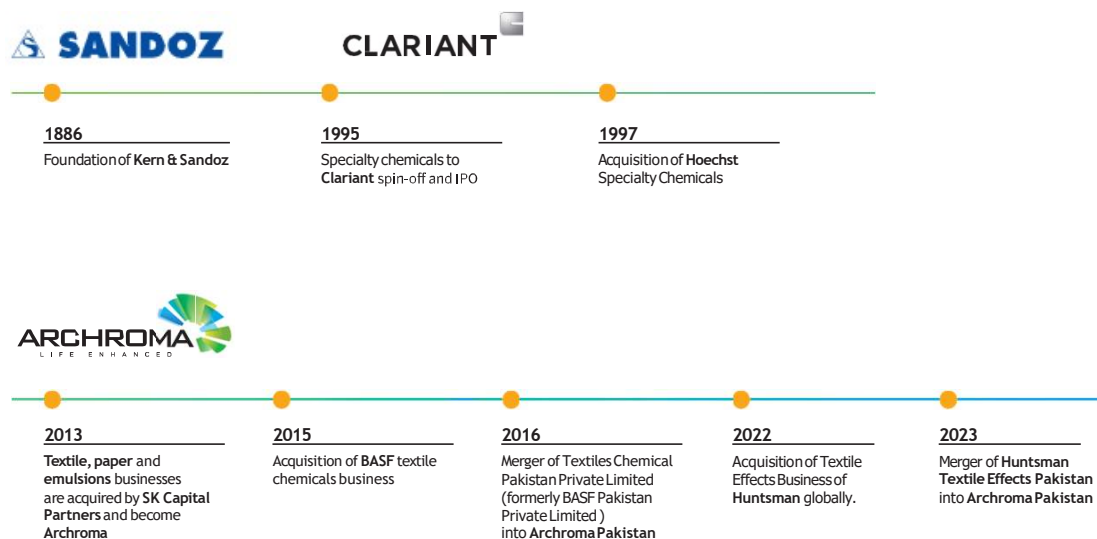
SANDOZ

CLARIANT

1886
Foundation of Kern & Sandoz

1995
Specialty chemicals to Clariant spin-off and IPO

1997
Acquisition of Hoechst Specialty Chemicals

ARCHROMA
LIFE ENHANCED

2013
Textile, paper and emulsions businesses are acquired by SK Capital Partners and become Archroma

2015
Acquisition of BASF textile chemicals business

2016
Merger of Textiles Chemical Pakistan Private Limited (formerly BASF Pakistan Private Limited ) into Archroma Pakistan

2022
Acquisition of Textile Effects Business of Huntsman globally.

2023
Merger of Huntsman Textile Effects Pakistan into Archroma Pakistan